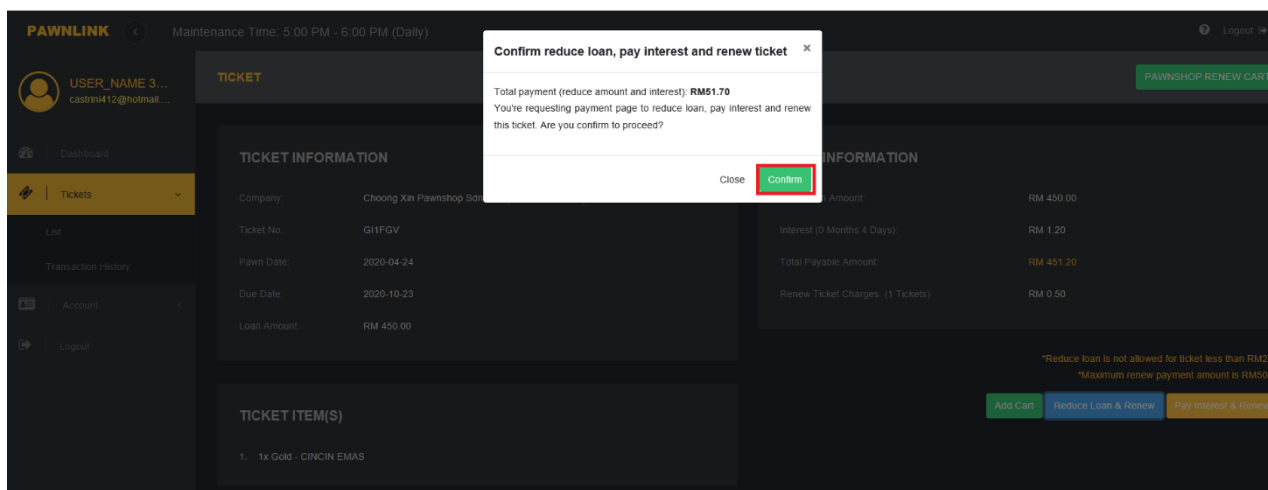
PAWNLINK

Maintenance Time: 5:00 PM - 6:00 PM (Daily)

Logout

USER_NAME 3...
castrini412@hotmail....

Dashboard

Tickets

List

Transaction History

Account

Logout

TICKET

PAWNSHOP RENEW CART

TICKET INFORMATION

Company: Choong Xin Pawnshop Sdn

Ticket No.: GI1FGV

Pawn Date: 2020-04-24

Due Date: 2020-10-23

Loan Amount: RM 450.00

INFORMATION

Amount RM 450.00

Interest (0 Months 4 Days): RM 1.20

Total Payable Amount: RM 451.20

Renew Ticket Charges: (1 Tickets) RM 0.50

*Reduce loan is not allowed for ticket less than RM2

*Maximum renew payment amount is RM50

Add Cart Reduce Loan & Renew Pay Interest & Renew

TICKET ITEM(S)

1. 1x Gold - CINCIN EMAS

Confirm reduce loan, pay interest and renew ticket ×

Total payment (reduce amount and interest): RM51.70
You're requesting payment page to reduce loan, pay interest and renew this ticket. Are you confirm to proceed?

Close Confirm